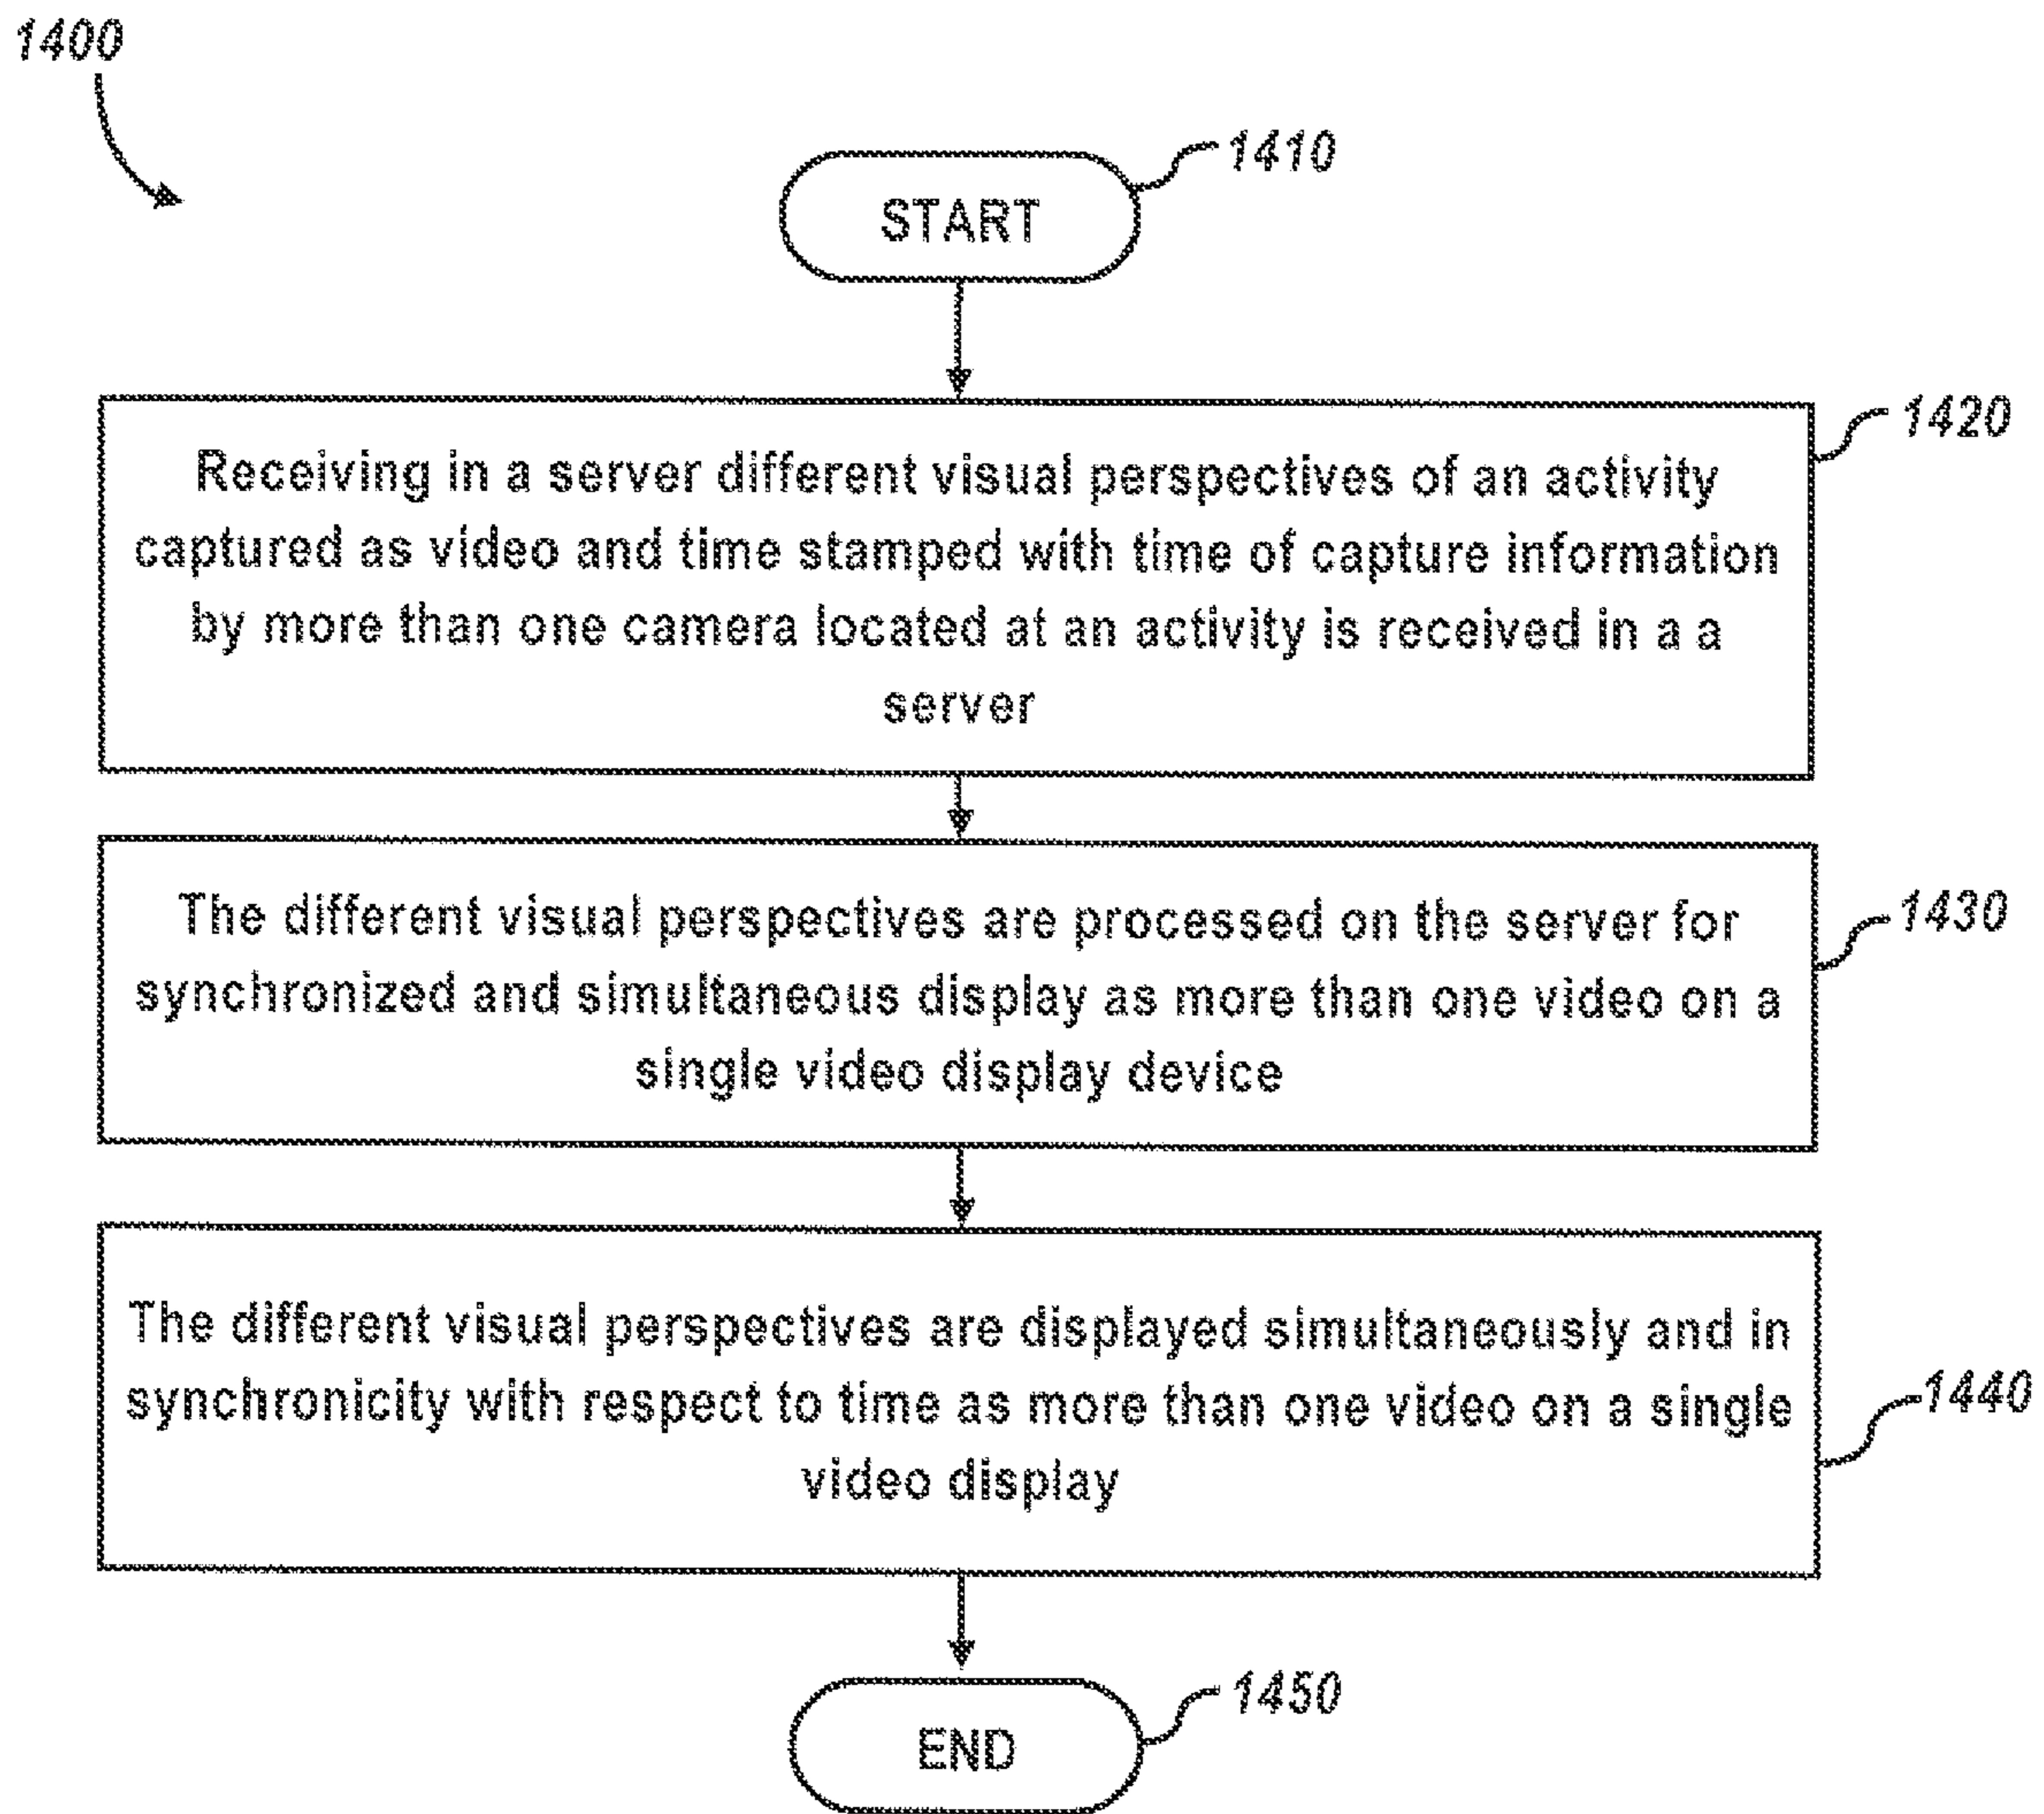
1400

START

1410

Receiving in a server different visual perspectives of an activity captured as video and time stamped with time of capture information by more than one camera located at an activity is received in a a server

1420

The different visual perspectives are processed on the server for synchronized and simultaneous display as more than one video on a single video display device

1430

The different visual perspectives are displayed simultaneously and in synchronicity with respect to time as more than one video on a single video display

1440

END

1450